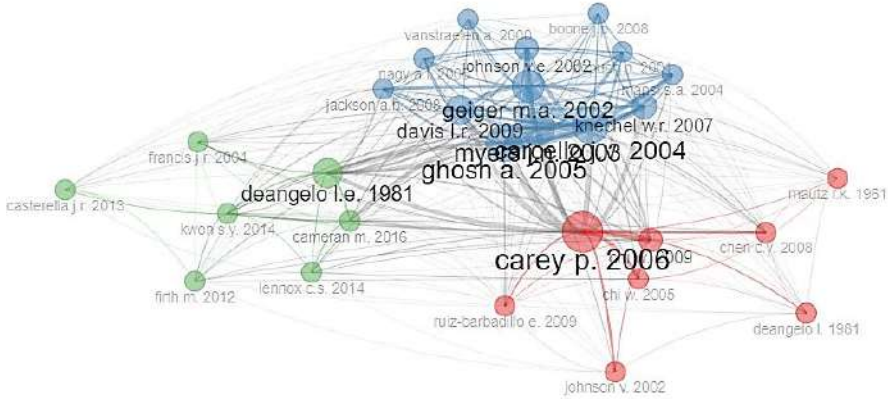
boone j.p. 2008
vanstraelen a. 2000
johnson v.e. 2002
nagy a.l. 2005
knaps s.a. 2004
jackson a.b. 2008
geiger m.a. 2002
davis l.r. 2009
knechel w.r. 2007
francis j.r. 2004
carcello j.v. 2004
myers j.n. 2003
ghosh a. 2005
deangelo l.e. 1981
mautz r.k. 1961
casterella j.r. 2013
kwon s.y. 2014
cameran m. 2016
carey p. 2006
2009
chen c.y. 2008
firth m. 2012
lennox c.s. 2014
chi w. 2005
ruiz-barbadillo e. 2009
deangelo l. 1981
johnson v. 2002